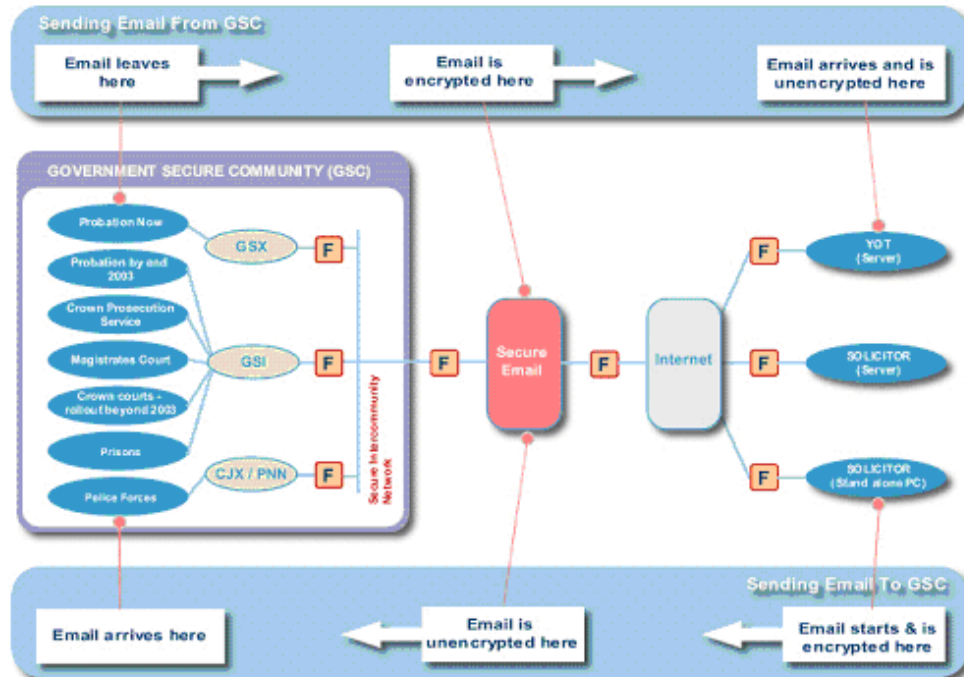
Sending Email From GSC

Email leaves here

Email is encrypted here

Email arrives and is unencrypted here

GOVERNMENT SECURE COMMUNITY (GSC)

Probation Now

Probation by end 2003

Crown Prosecution Service

Magistrates Court

Crown courts - rollout beyond 2003

Prisons

Police Forces

GSX

GSI

CJX / PNN

F

F

F

Secure Intercommunity Network

F

Secure Email

F

Internet

F

YOT (Server)

F

SOLICITOR (Server)

F

SOLICITOR (Stand alone PC)

Sending Email To GSC

Email arrives here

Email is unencrypted here

Email starts & is encrypted here